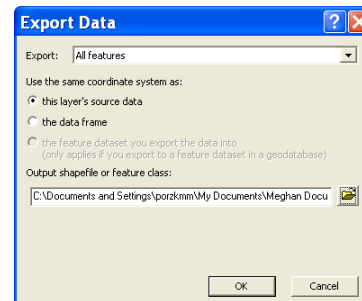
Export Data

Export: All features

Use the same coordinate system as:

this layer's source data

the data frame

the feature dataset you export the data into (only applies if you export to a feature dataset in a geodatabase)

Output shapefile or feature class:

C:\Documents and Settings\porzkmm\My Documents\Meghan Docu

OK Cancel